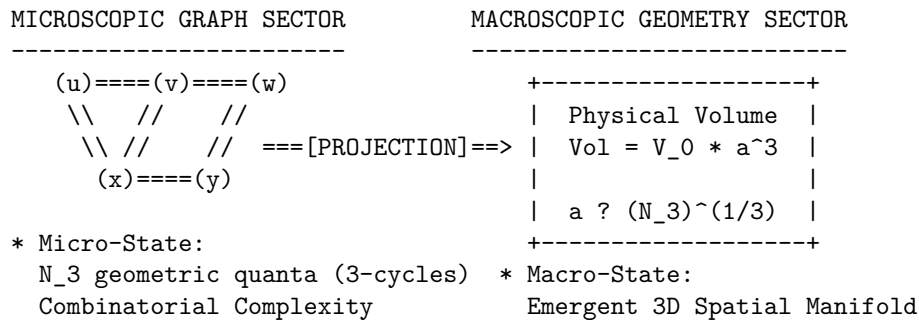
MICROSCOPIC GRAPH SECTOR
------------------------
(u)====(v)====(w)
\\ // //
\\ // // ===[PROJECTION]==>
(x)====(y)
* Micro-State:
N_3 geometric quanta (3-cycles)
Combinatorial Complexity

MACROSCOPIC GEOMETRY SECTOR
---------------------------
+-------------------+
| Physical Volume |
| Vol = V_0 * a^3 |
| |
| a ? (N_3)^(1/3) |
+-------------------+
* Macro-State:
Emergent 3D Spatial Manifold